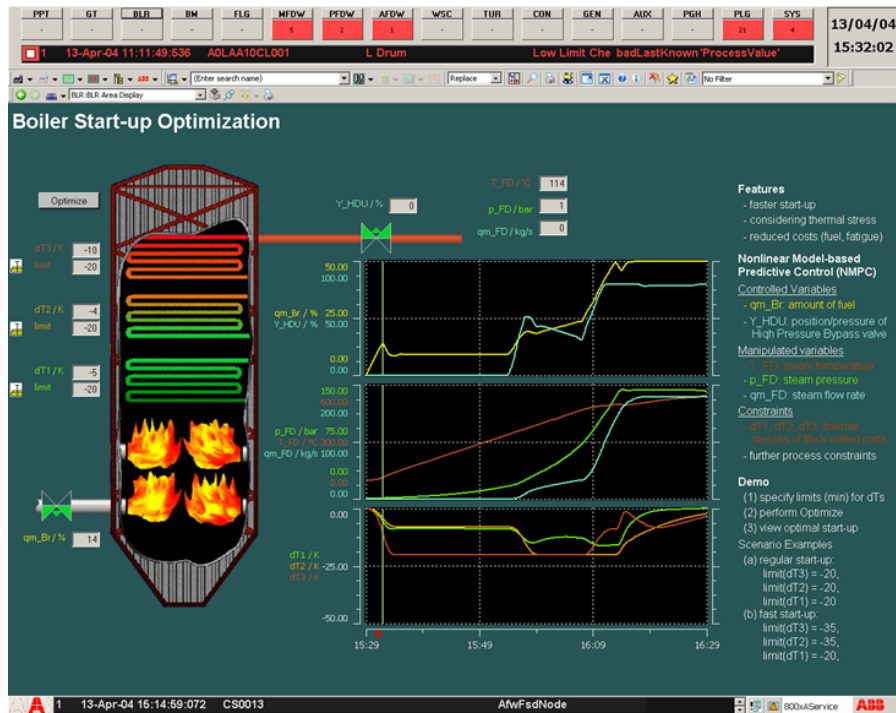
PPT - GT - BLR - BM - FLG - MFDW 5 PFDW 2 AFDW 1 WSC - TUR - CON - GEN - AUX - PGH - PLG 21 SYS 4

13/04/04
15:32:02

1 13-Apr-04 11:11:49:536 A0LAA10CL001 L Drum Low Limit Che badLastKnown'ProcessValue'

(Enter search name)
Replace
No Filter
BLR:BLR Area Display

Boiler Start-up Optimization

Optimize

dT3 / K -10
limit -20

dT2 / K -4
limit -20

dT1 / K -5
limit -20

qm_Br / % 14

Y_HDU / % 0

T_FD / °C 114
p_FD / bar 1
qm_FD / kg/s 0

50.00
100.00
qm_Br / % 25.00
Y_HDU / % 50.00
0.00
0.00

150.00
600.00
200.00
p_FD / bar 75.00
T_FD / °C 300.00
qm_FD / kg/s 100.00
0.00
0.00
0.00

0.00
dT1 / K
dT2 / K
dT3 / K
-25.00
-50.00

15:29 15:49 16:09 16:29

Features
- faster start-up
- considering thermal stress
- reduced costs (fuel, fatigue)

Nonlinear Model-based Predictive Control (NMPC)
Controlled Variables
- qm_Br: amount of fuel
- Y_HDU: position/pressure of High Pressure Bypass valve
Manipulated variables
- T_FD: steam temperature
- p_FD: steam pressure
- qm_FD: steam flow rate
Constraints
- dT1, dT2, dT3: thermal stresses of thick walled parts
- further process constraints

Demo
(1) specify limits (min) for dTs
(2) perform Optimize
(3) view optimal start-up
Scenario Examples
(a) regular start-up:
limit(dT3) = -20,
limit(dT2) = -20,
limit(dT1) = -20
(b) fast start-up:
limit(dT3) = -35,
limit(dT2) = -35,
limit(dT1) = -20,

1 13-Apr-04 15:14:59:072 CS0013 AfwFsdNode 800xAService ABB